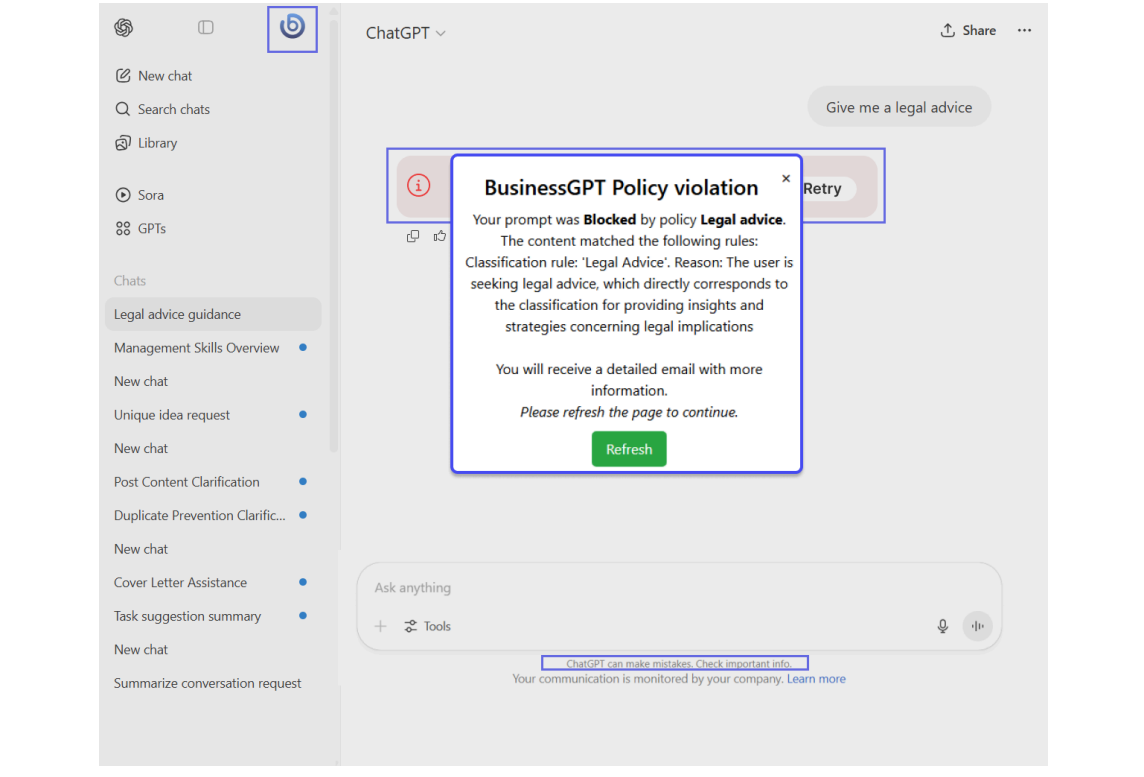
New chat
Search chats
Library
Sora
GPTs
Chats
Legal advice guidance
Management Skills Overview
New chat
Unique idea request
New chat
Post Content Clarification
Duplicate Prevention Clarific...
New chat
Cover Letter Assistance
Task suggestion summary
New chat
Summarize conversation request

ChatGPT
Share

Give me a legal advice

Retry

BusinessGPT Policy violation
×
Your prompt was **Blocked** by policy **Legal advice**. The content matched the following rules: Classification rule: 'Legal Advice'. Reason: The user is seeking legal advice, which directly corresponds to the classification for providing insights and strategies concerning legal implications

You will receive a detailed email with more information.
*Please refresh the page to continue.*
Refresh

Ask anything
Tools
ChatGPT can make mistakes. Check important info.
Your communication is monitored by your company. Learn more